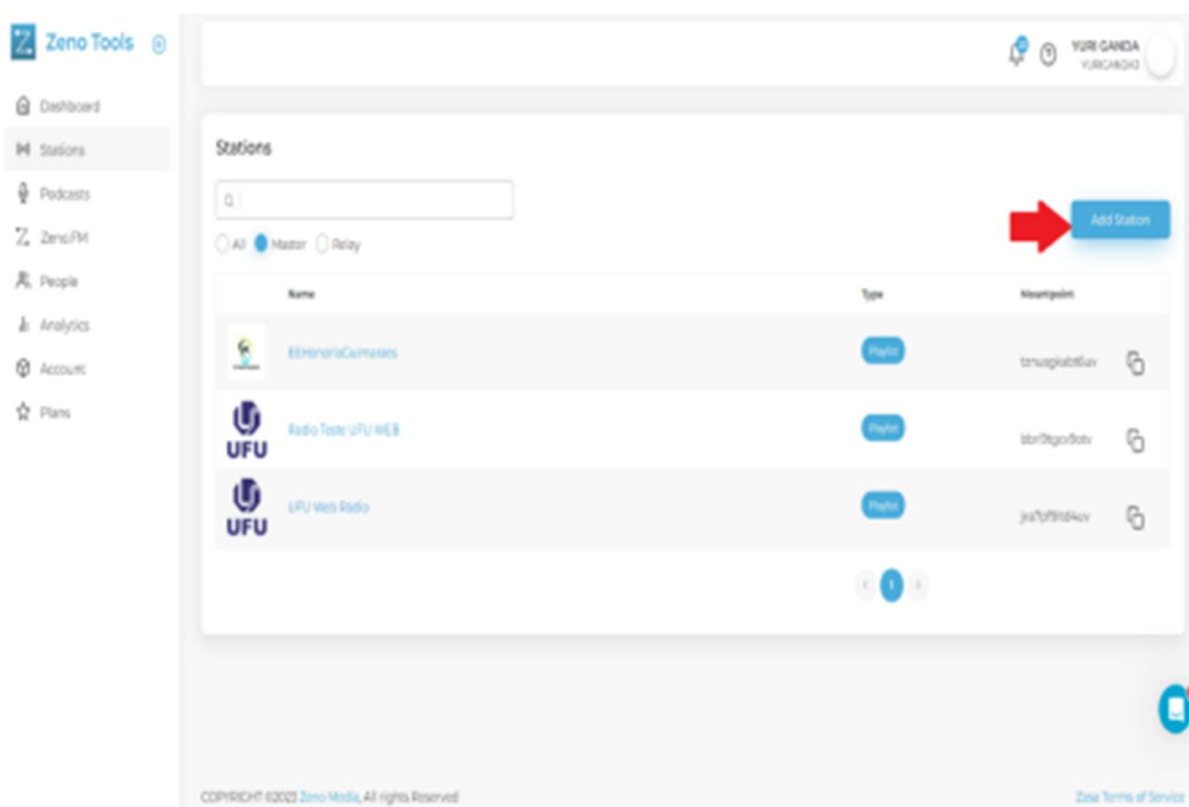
Zeno Tools

Dashboard
Stations
Podcasts
Zeno.FM
People
Analytics
Account
Plans

YURI GANDA
YURIGANDA3

Stations

All Master Relay

Add Station

| | Name | Type | Mountpoint |
|---|---|---|---|
| | EEHonorioGuimaraes | Playlist | tznusgkabt6uv |
| UFU | Radio Teste UFU WEB | Playlist | bbr0tgov9otv |
| UFU | UFU Web Rádio | Playlist | jxa7pf9rd4uv |

1

COPYRIGHT ©2023 Zeno Media, All rights Reserved

Zeno Terms of Service